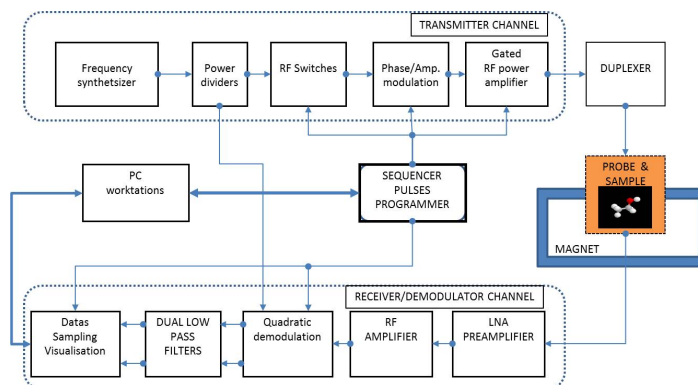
TRANSMITTER CHANNEL

Frequency synthetsizer

Power dividers

RF Switches

Phase/Amp. modulation

Gated RF power amplifier

DUPLEXER

PC worktations

SEQUENCER PULSES PROGRAMMER

PROBE & SAMPLE

MAGNET

RECEIVER/DEMODULATOR CHANNEL

Datas Sampling Visualisation

DUAL LOW PASS FILTERS

Quadratic demodulation

RF AMPLIFIER

LNA PREAMPLIFIER